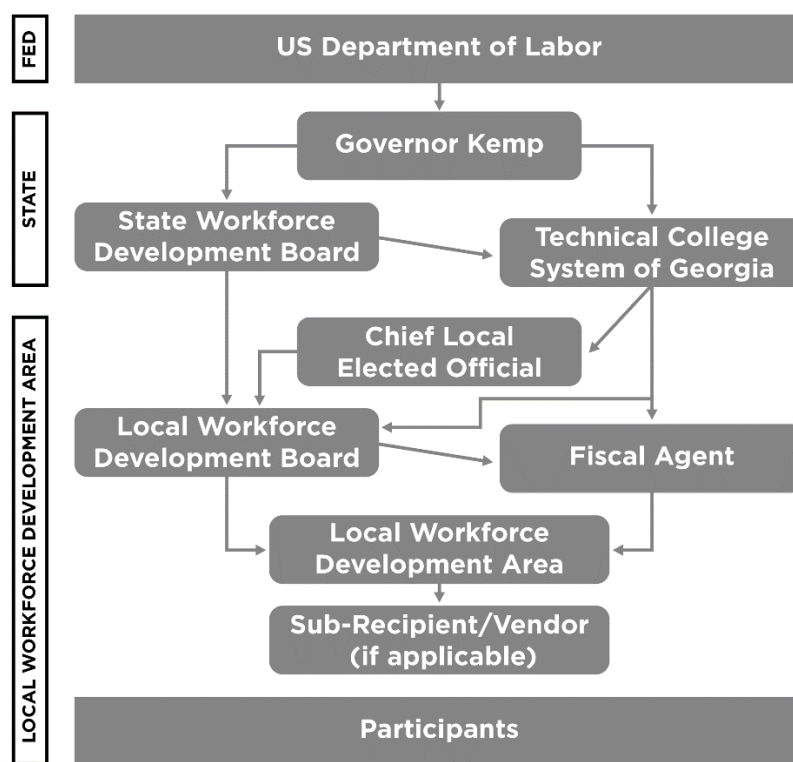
FED

US Department of Labor

STATE

Governor Kemp

State Workforce Development Board

Technical College System of Georgia

LOCAL WORKFORCE DEVELOPMENT AREA

Chief Local Elected Official

Local Workforce Development Board

Fiscal Agent

Local Workforce Development Area

Sub-Recipient/Vendor (if applicable)

Participants